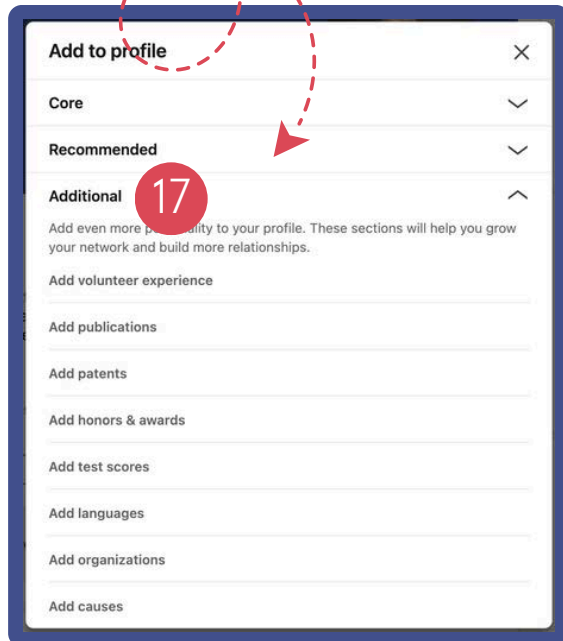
Add to profile

×

Core

Recommended

Additional

17

Add even more pe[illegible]ality to your profile. These sections will help you grow your network and build more relationships.

Add volunteer experience

Add publications

Add patents

Add honors & awards

Add test scores

Add languages

Add organizations

Add causes